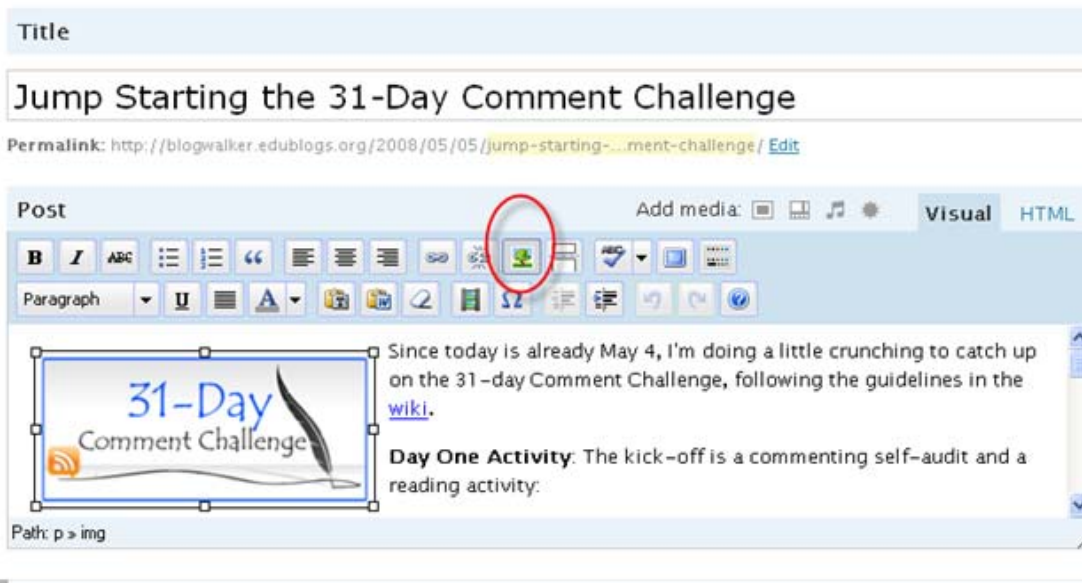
Title

Jump Starting the 31-Day Comment Challenge

Permalink: http://blogwalker.edublogs.org/2008/05/05/jump-starting-...ment-challenge/ Edit

Post

Add media:

Visual HTML

B I ABC 66

Paragraph U A Ω

31-Day Comment Challenge

Since today is already May 4, I'm doing a little crunching to catch up on the 31-day Comment Challenge, following the guidelines in the wiki.

Day One Activity: The kick-off is a commenting self-audit and a reading activity:

Path: p » img